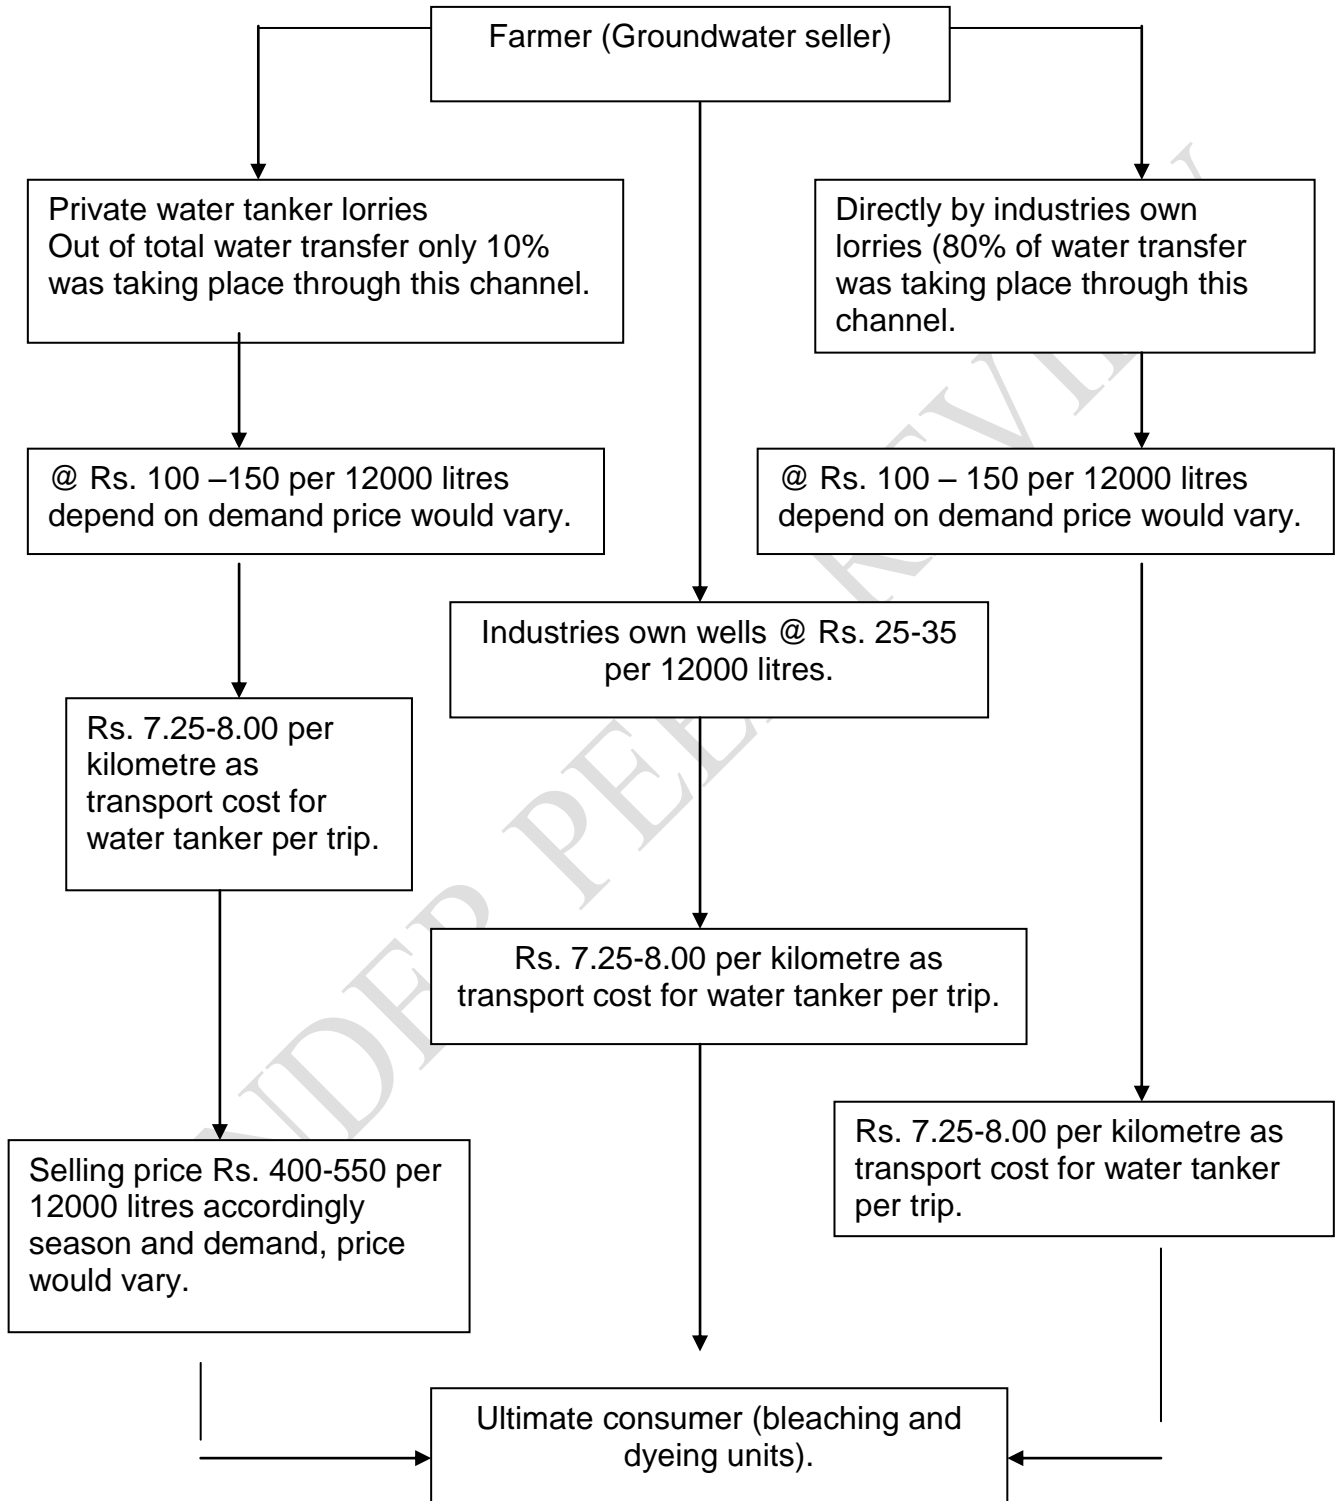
Farmer (Groundwater seller)

Private water tanker lorries
Out of total water transfer only 10% was taking place through this channel.

@ Rs. 100 –150 per 12000 litres depend on demand price would vary.

Rs. 7.25-8.00 per kilometre as transport cost for water tanker per trip.

Selling price Rs. 400-550 per 12000 litres accordingly season and demand, price would vary.

Industries own wells @ Rs. 25-35 per 12000 litres.

Rs. 7.25-8.00 per kilometre as transport cost for water tanker per trip.

Directly by industries own lorries (80% of water transfer was taking place through this channel.

@ Rs. 100 – 150 per 12000 litres depend on demand price would vary.

Rs. 7.25-8.00 per kilometre as transport cost for water tanker per trip.

Ultimate consumer (bleaching and dyeing units).

UNDER PEER REVIEW